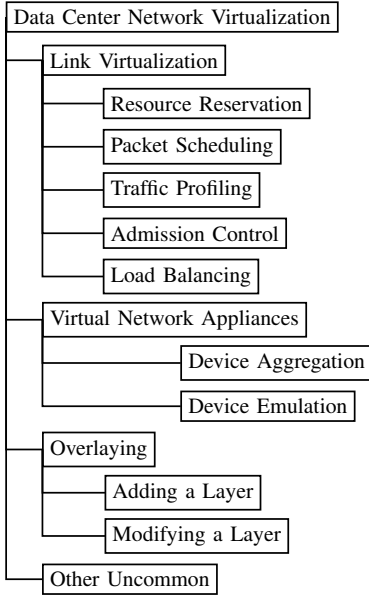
Data Center Network Virtualization

Link Virtualization

Resource Reservation

Packet Scheduling

Traffic Profiling

Admission Control

Load Balancing

Virtual Network Appliances

Device Aggregation

Device Emulation

Overlaying

Adding a Layer

Modifying a Layer

Other Uncommon